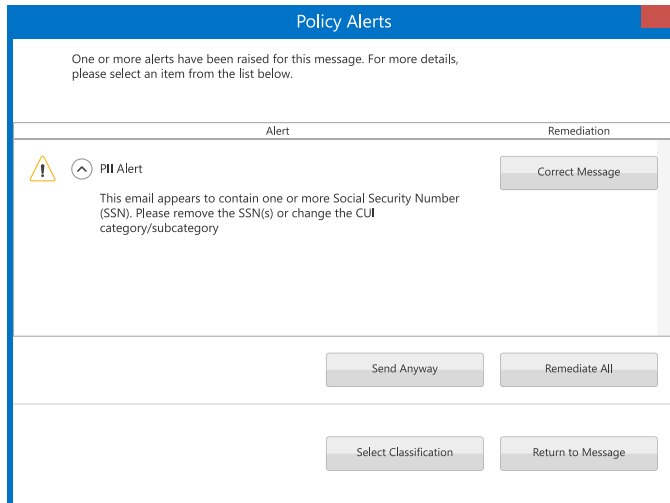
Policy Alerts

One or more alerts have been raised for this message. For more details, please select an item from the list below.

| Alert | Remediation |
|---|---|
| PII Alert<br>This email appears to contain one or more Social Security Number (SSN). Please remove the SSN(s) or change the CUI category/subcategory | Correct Message |

Send Anyway

Remediate All

Select Classification

Return to Message